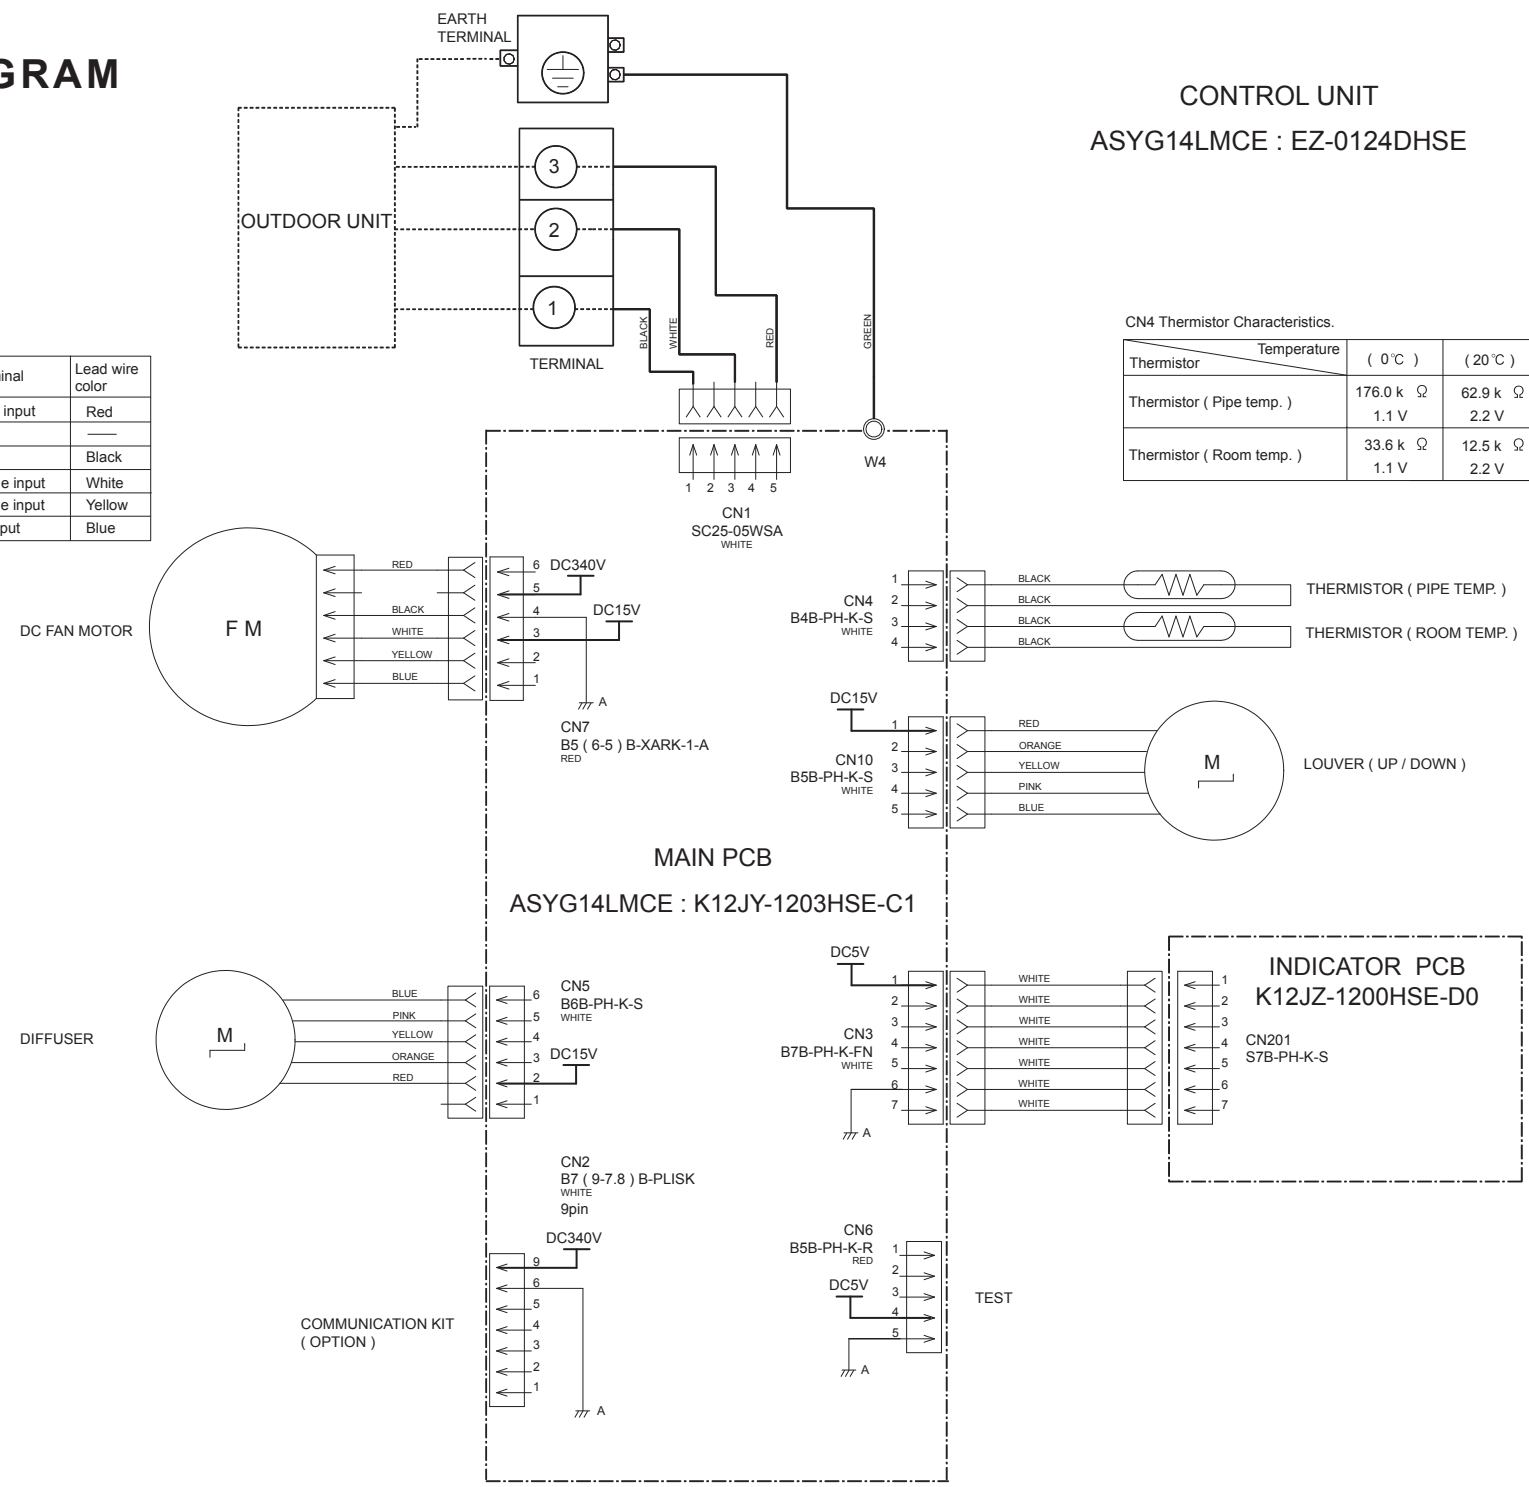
GRAM

EARTH TERMINAL

CONTROL UNIT
ASYG14LMCE : EZ-0124DHSE

OUTDOOR UNIT

3
2
1

TERMINAL

BLACK WHITE RED GREEN

CN4 Thermistor Characteristics.

| Thermistor \ Temperature | ( 0℃ ) | ( 20℃ ) |
|---|---|---|
| Thermistor ( Pipe temp. ) | 176.0 k Ω 1.1 V | 62.9 k Ω 2.2 V |
| Thermistor ( Room temp. ) | 33.6 k Ω 1.1 V | 12.5 k Ω 2.2 V |

| inal | Lead wire color |
|---|---|
| input | Red |
| | —— |
| | Black |
| e input | White |
| e input | Yellow |
| put | Blue |

W4

1 2 3 4 5
CN1
SC25-05WSA
WHITE

DC FAN MOTOR

F M

RED
BLACK
WHITE
YELLOW
BLUE

6 DC340V
5
4 DC15V
3
2
1

A

CN7
B5 ( 6-5 ) B-XARK-1-A
RED

1
2 CN4
3 B4B-PH-K-S
4 WHITE

BLACK
BLACK
BLACK
BLACK

THERMISTOR ( PIPE TEMP. )
THERMISTOR ( ROOM TEMP. )

DC15V
1
2
CN10 3
B5B-PH-K-S 4
WHITE 5

RED
ORANGE
YELLOW
PINK
BLUE

M

LOUVER ( UP / DOWN )

MAIN PCB

ASYG14LMCE : K12JY-1203HSE-C1

DIFFUSER

M

BLUE
PINK
YELLOW
ORANGE
RED

6 CN5
5 B6B-PH-K-S
WHITE
4
3 DC15V
2
1

DC5V
1
2
3
CN3 4
B7B-PH-K-FN 5
WHITE
6
7
A

WHITE
WHITE
WHITE
WHITE
WHITE
WHITE
WHITE

INDICATOR PCB
K12JZ-1200HSE-D0

1
2
3
4 CN201
5 S7B-PH-K-S
6
7

CN2
B7 ( 9-7.8 ) B-PLISK
WHITE
9pin

DC340V
9
6
5
4
3
2
1

A

COMMUNICATION KIT
( OPTION )

CN6
B5B-PH-K-R
RED
1
2
DC5V 3
4
5

A

TEST